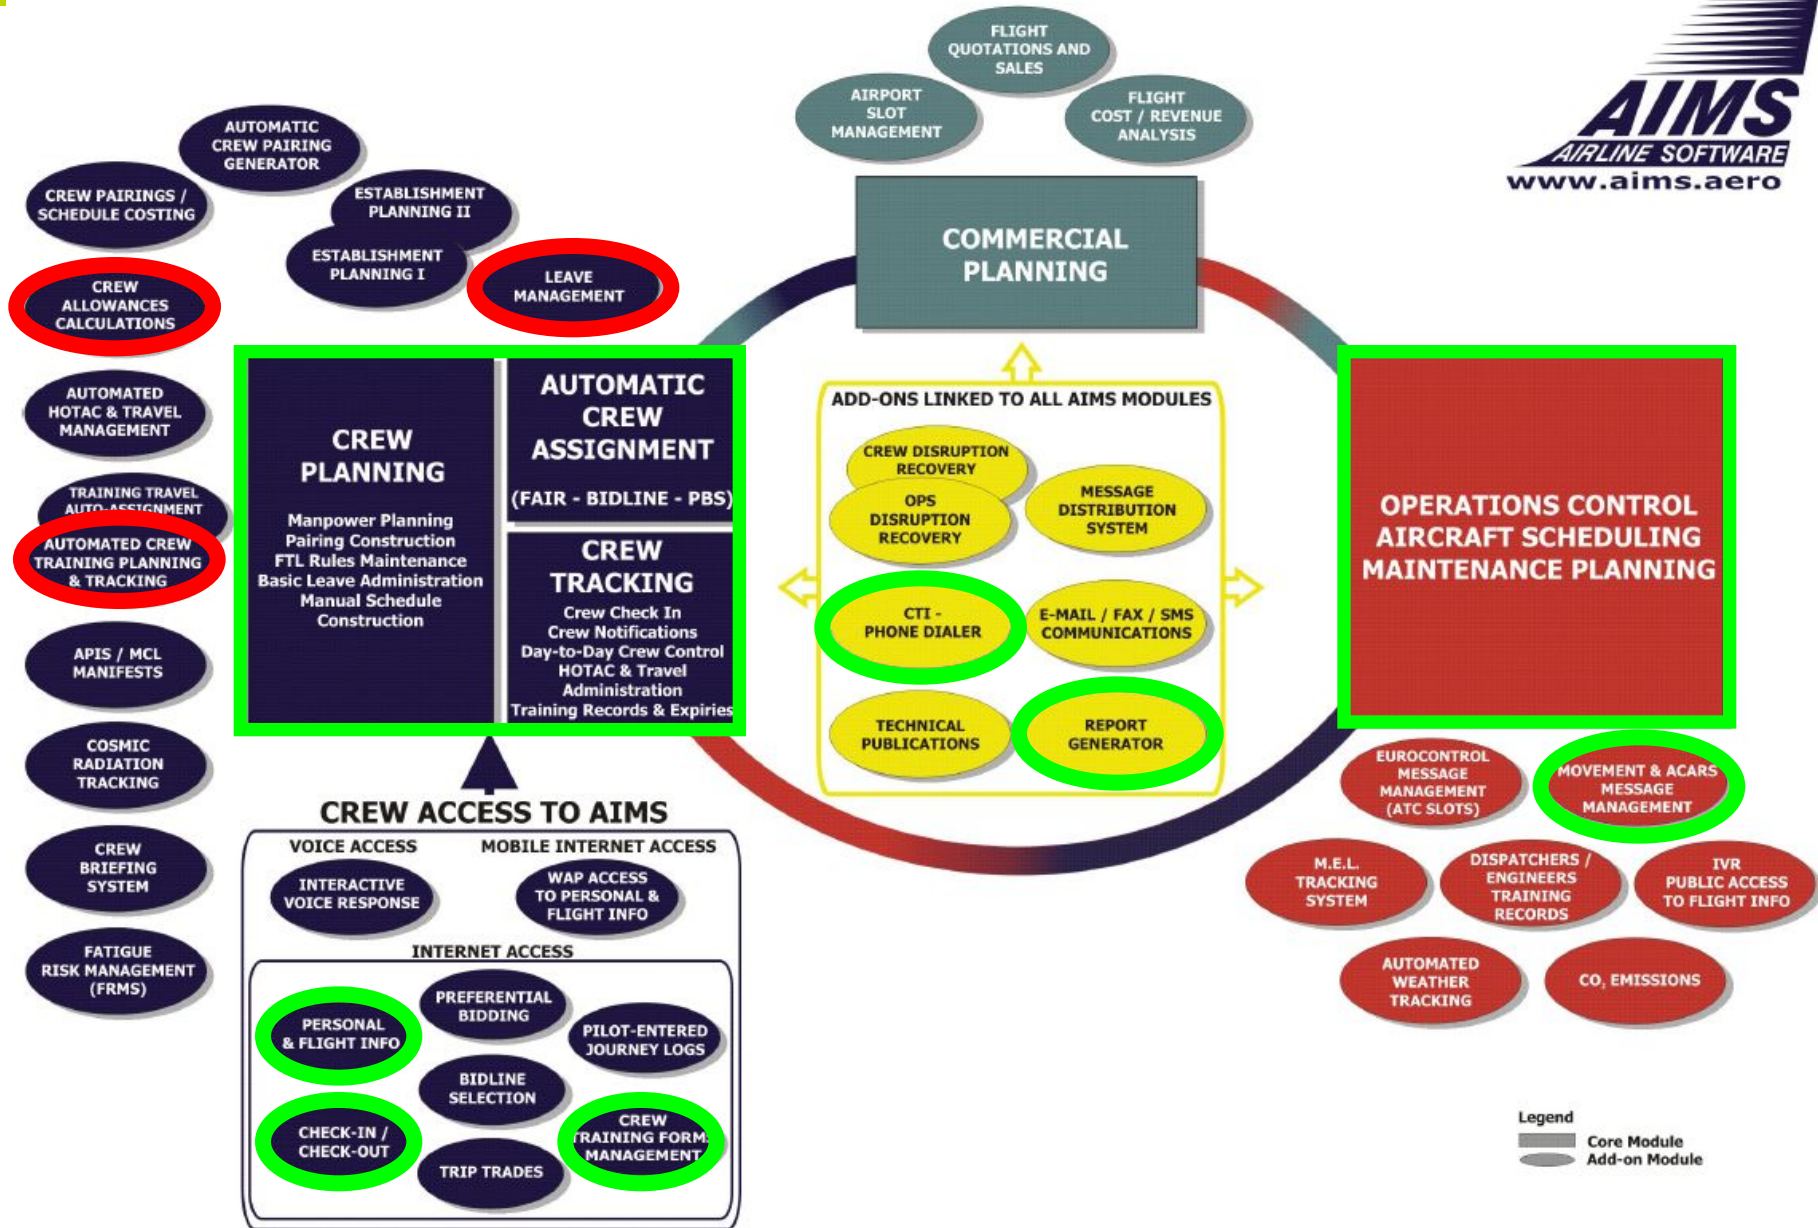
AIMS
AIRLINE SOFTWARE
www.aims.aero

FLIGHT QUOTATIONS AND SALES

AIRPORT SLOT MANAGEMENT

FLIGHT COST / REVENUE ANALYSIS

COMMERCIAL PLANNING

AUTOMATIC CREW PAIRING GENERATOR

CREW PAIRINGS / SCHEDULE COSTING

ESTABLISHMENT PLANNING II

ESTABLISHMENT PLANNING I

LEAVE MANAGEMENT

CREW ALLOWANCES CALCULATIONS

AUTOMATED HOTAC & TRAVEL MANAGEMENT

TRAINING TRAVEL AUTO-ASSIGNMENT

AUTOMATED CREW TRAINING PLANNING & TRACKING

APIS / MCL MANIFESTS

COSMIC RADIATION TRACKING

CREW BRIEFING SYSTEM

FATIGUE RISK MANAGEMENT (FRMS)

CREW PLANNING
Manpower Planning
Pairing Construction
FTL Rules Maintenance
Basic Leave Administration
Manual Schedule Construction

AUTOMATIC CREW ASSIGNMENT
(FAIR - BIDLINE - PBS)

CREW TRACKING
Crew Check In
Crew Notifications
Day-to-Day Crew Control
HOTAC & Travel Administration
Training Records & Expiries

ADD-ONS LINKED TO ALL AIMS MODULES

CREW DISRUPTION RECOVERY

OPS DISRUPTION RECOVERY

MESSAGE DISTRIBUTION SYSTEM

CTI - PHONE DIALER

E-MAIL / FAX / SMS COMMUNICATIONS

TECHNICAL PUBLICATIONS

REPORT GENERATOR

OPERATIONS CONTROL AIRCRAFT SCHEDULING MAINTENANCE PLANNING

EUROCONTROL MESSAGE MANAGEMENT (ATC SLOTS)

MOVEMENT & ACARS MESSAGE MANAGEMENT

M.E.L. TRACKING SYSTEM

DISPATCHERS / ENGINEERS TRAINING RECORDS

IVR PUBLIC ACCESS TO FLIGHT INFO

AUTOMATED WEATHER TRACKING

$CO_2$ EMISSIONS

CREW ACCESS TO AIMS
VOICE ACCESS
MOBILE INTERNET ACCESS
INTERACTIVE VOICE RESPONSE
WAP ACCESS TO PERSONAL & FLIGHT INFO
INTERNET ACCESS
PERSONAL & FLIGHT INFO
PREFERENTIAL BIDDING
PILOT-ENTERED JOURNEY LOGS
BIDLINE SELECTION
CHECK-IN / CHECK-OUT
CREW TRAINING FORMS MANAGEMENT
TRIP TRADES

Legend
Core Module
Add-on Module